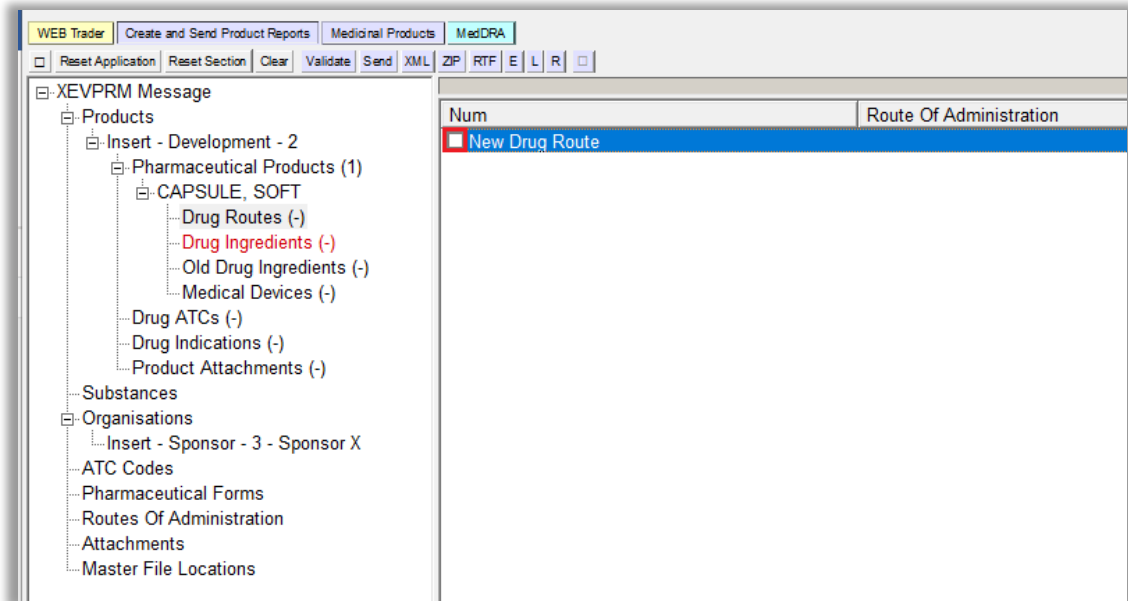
WEB Trader | Create and Send Product Reports | Medicinal Products | MedDRA

□ | Reset Application | Reset Section | Clear | Validate | Send | XML | ZIP | RTF | E | L | R | □

XEVPRM Message
Products
Insert - Development - 2
Pharmaceutical Products (1)
CAPSULE, SOFT
Drug Routes (-)
Drug Ingredients (-)
Old Drug Ingredients (-)
Medical Devices (-)
Drug ATCs (-)
Drug Indications (-)
Product Attachments (-)
Substances
Organisations
Insert - Sponsor - 3 - Sponsor X
ATC Codes
Pharmaceutical Forms
Routes Of Administration
Attachments
Master File Locations

| Num | Route Of Administration |
|---|---|
| New Drug Route | |